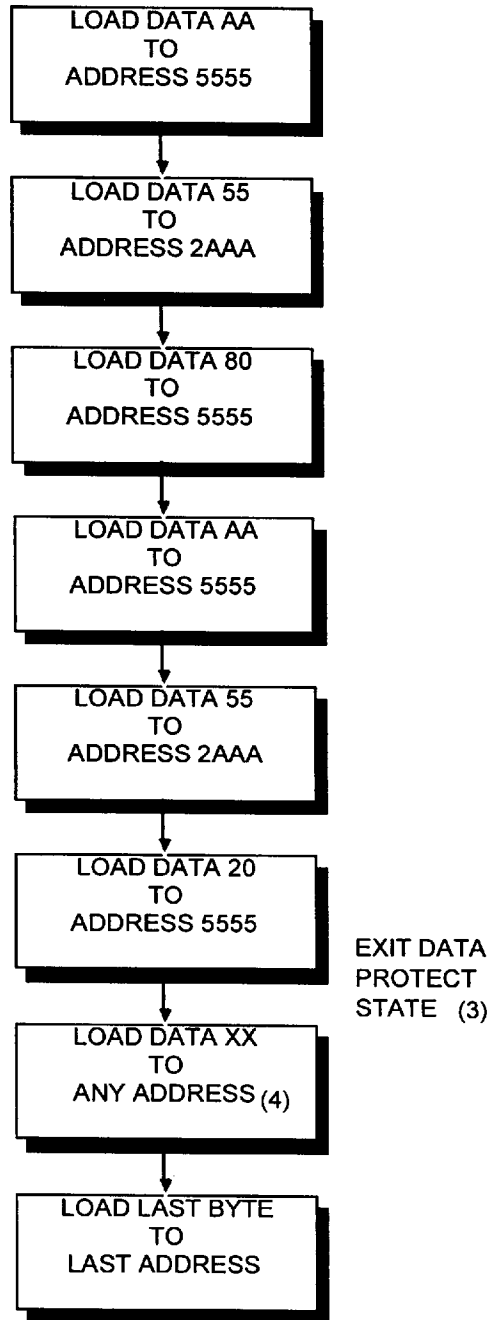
LOAD DATA AA
TO
ADDRESS 5555

LOAD DATA 55
TO
ADDRESS 2AAA

LOAD DATA 80
TO
ADDRESS 5555

LOAD DATA AA
TO
ADDRESS 5555

LOAD DATA 55
TO
ADDRESS 2AAA

LOAD DATA 20
TO
ADDRESS 5555

EXIT DATA PROTECT STATE (3)

LOAD DATA XX
TO
ANY ADDRESS (4)

LOAD LAST BYTE
TO
LAST ADDRESS